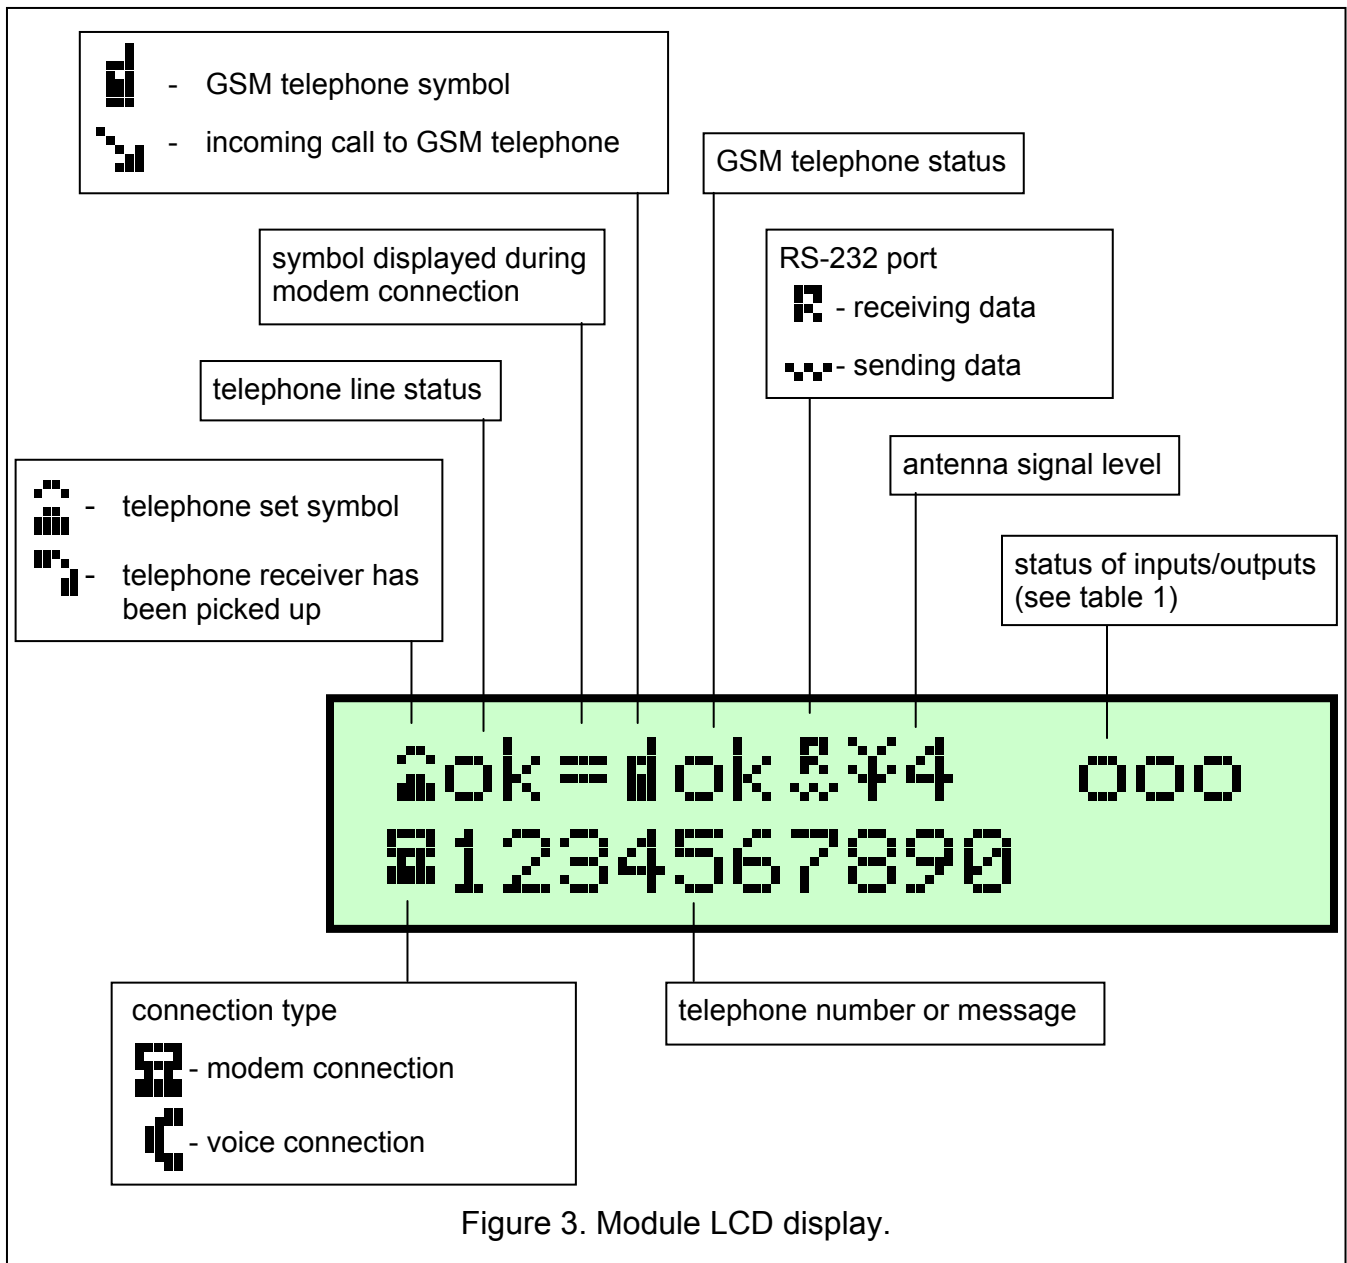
- GSM telephone symbol

- incoming call to GSM telephone

GSM telephone status

symbol displayed during modem connection

RS-232 port
- receiving data
- sending data

telephone line status

antenna signal level

- telephone set symbol
- telephone receiver has been picked up

status of inputs/outputs (see table 1)

ok = ok ¥4 ooo
1234567890

connection type
- modem connection
- voice connection

telephone number or message

Figure 3. Module LCD display.